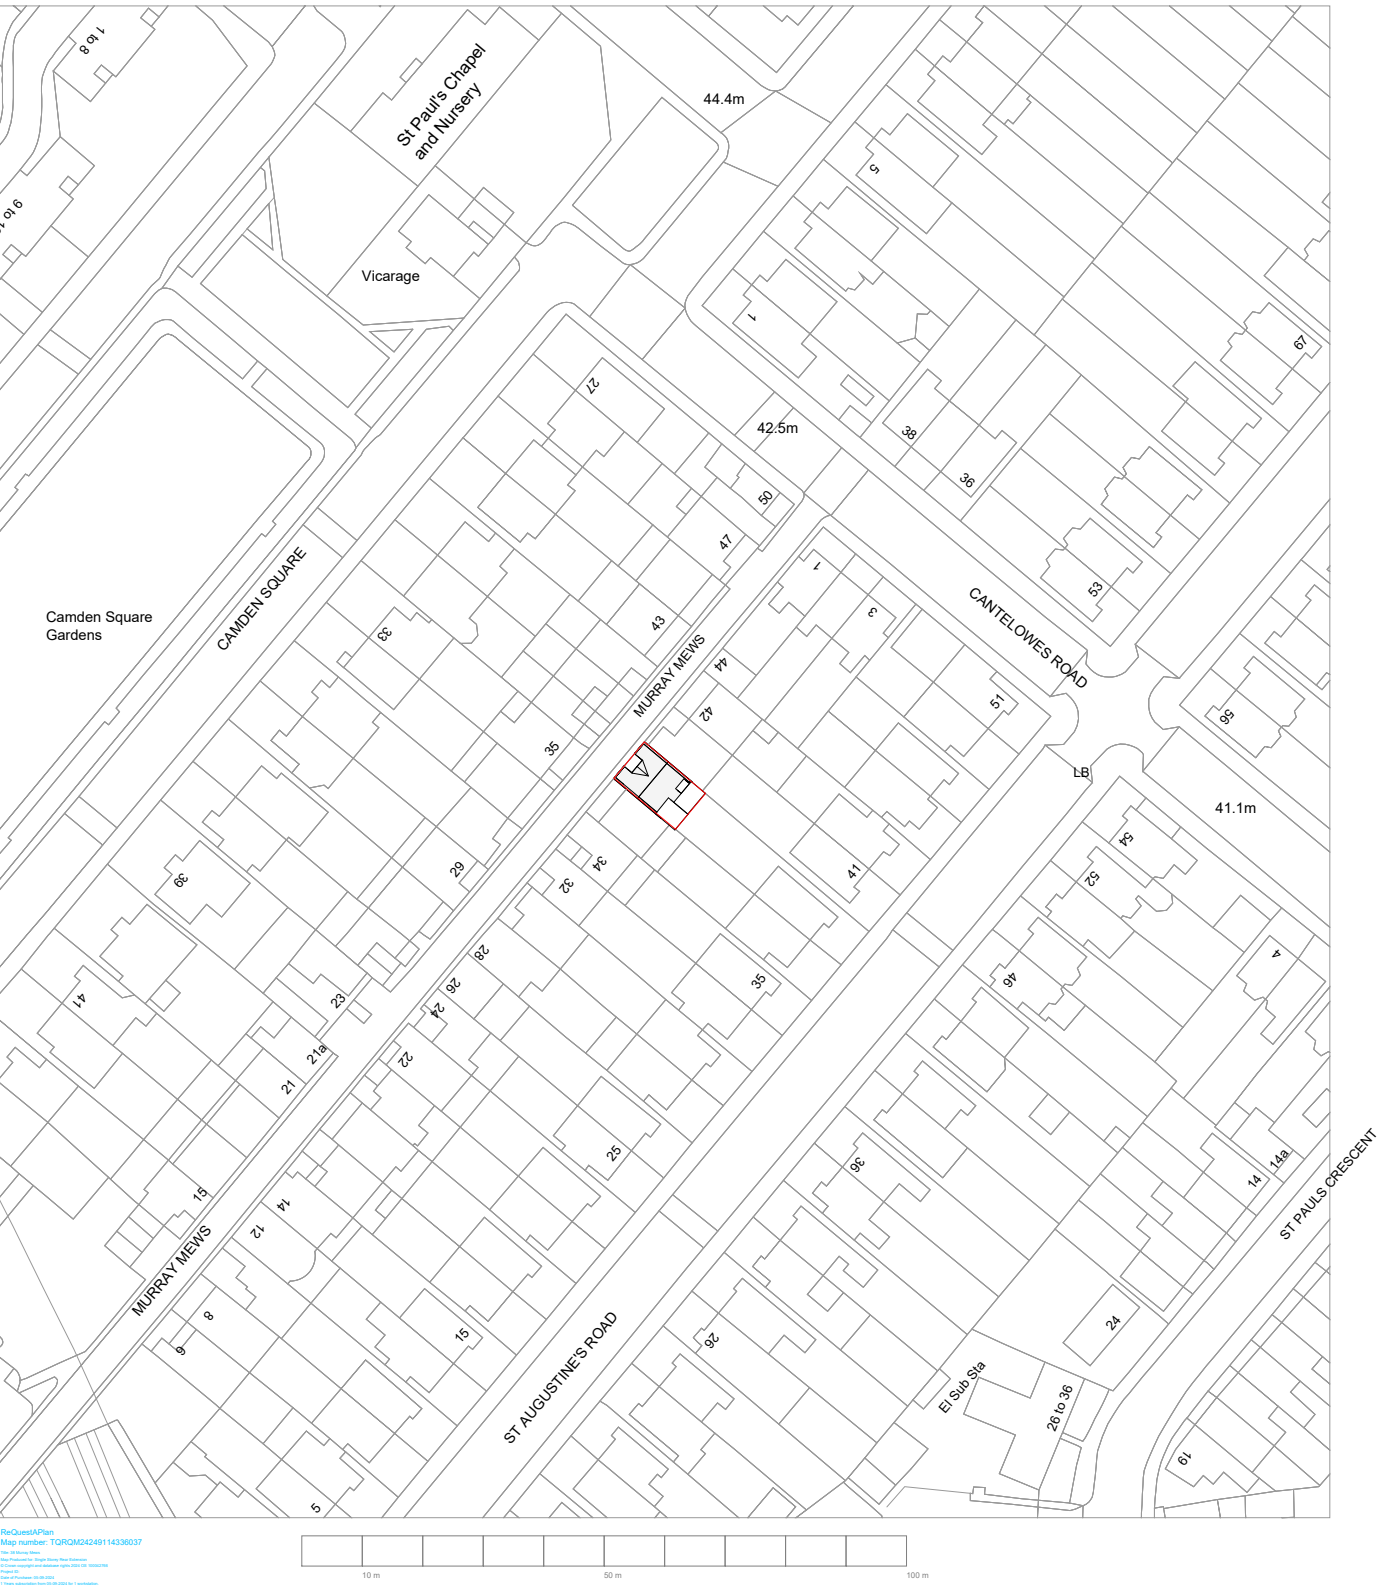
1 to 8
St Paul's Chapel and Nursery
44.4m
9 to
5
Vicarage
1
67
27
42.5m
38
36
50
47
53
CAMDEN SQUARE
1
3
CANTELOWES ROAD
Camden Square Gardens
33
43
MURRAY MEWS
44
51
56
42
35
LB
41.1m
54
29
34
41
39
32
52
28
46
4
26
35
41
23
24
21a
22
21
25
36
14a
14
ST PAULS CRESCENT
15
14
12
MURRAY MEWS
8
9
15
26
24
ST AUGUSTINE'S ROAD
El Sub Sta
26 to 36
19
5
ReQuestAPlan
Map number: TQRQM24249114336037
10 m
50 m
100 m